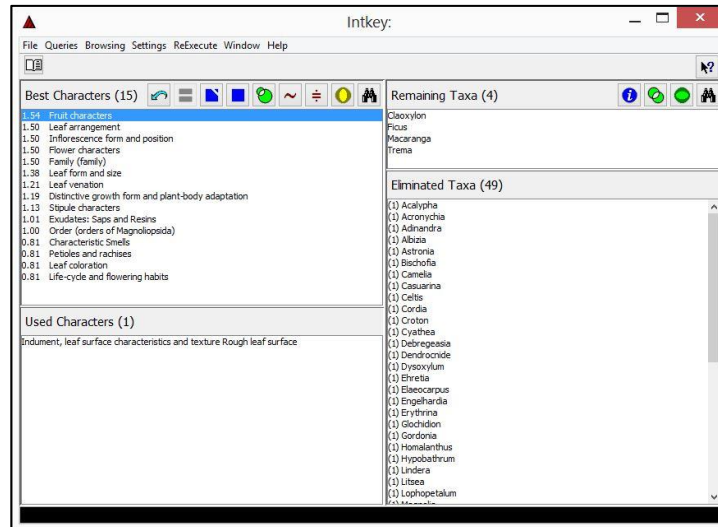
Intkey:

File Queries Browsing Settings ReExecute Window Help

Best Characters (15)

1.54 Fruit characters
1.50 Leaf arrangement
1.50 Inflorescence form and position
1.50 Flower characters
1.50 Family (family)
1.38 Leaf form and size
1.21 Leaf venation
1.19 Distinctive growth form and plant-body adaptation
1.13 Stipule characters
1.01 Exudates: Saps and Resins
1.00 Order (orders of Magnoliopsida)
0.81 Characteristic Smells
0.81 Petioles and rachises
0.81 Leaf coloration
0.81 Life-cycle and flowering habits

Used Characters (1)

Indument, leaf surface characteristics and texture Rough leaf surface

Remaining Taxa (4)

Claoxylon
Ficus
Macaranga
Trema

Eliminated Taxa (49)

(1) Acalypha
(1) Acronychia
(1) Adinandra
(1) Albizia
(1) Astronia
(1) Bischofia
(1) Camelia
(1) Casuarina
(1) Celtis
(1) Cordia
(1) Croton
(1) Cyathea
(1) Debregeasia
(1) Dendrocnide
(1) Dysoxylum
(1) Ehretia
(1) Elaeocarpus
(1) Engelhardia
(1) Erythrina
(1) Glochidion
(1) Gordonia
(1) Homalanthus
(1) Hypobathrum
(1) Lindera
(1) Litsea
(1) Lophopetalum
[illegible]